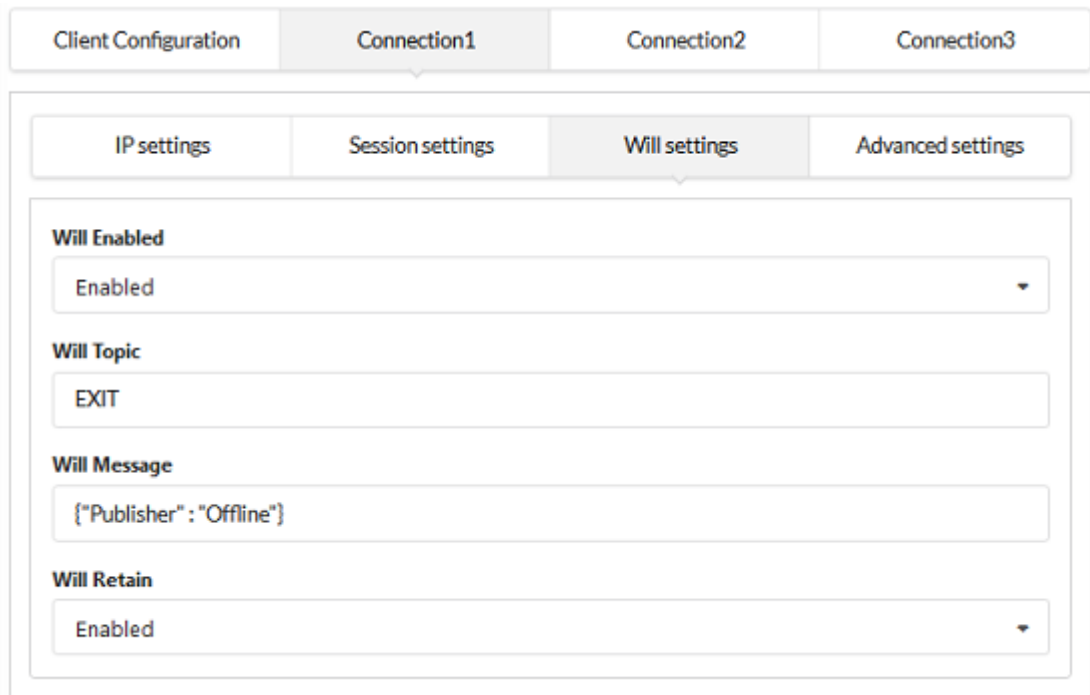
Client Configuration | Connection1 | Connection2 | Connection3

IP settings | Session settings | Will settings | Advanced settings

Will Enabled
Enabled

Will Topic
EXIT

Will Message
{"Publisher" : "Offline"}

Will Retain
Enabled